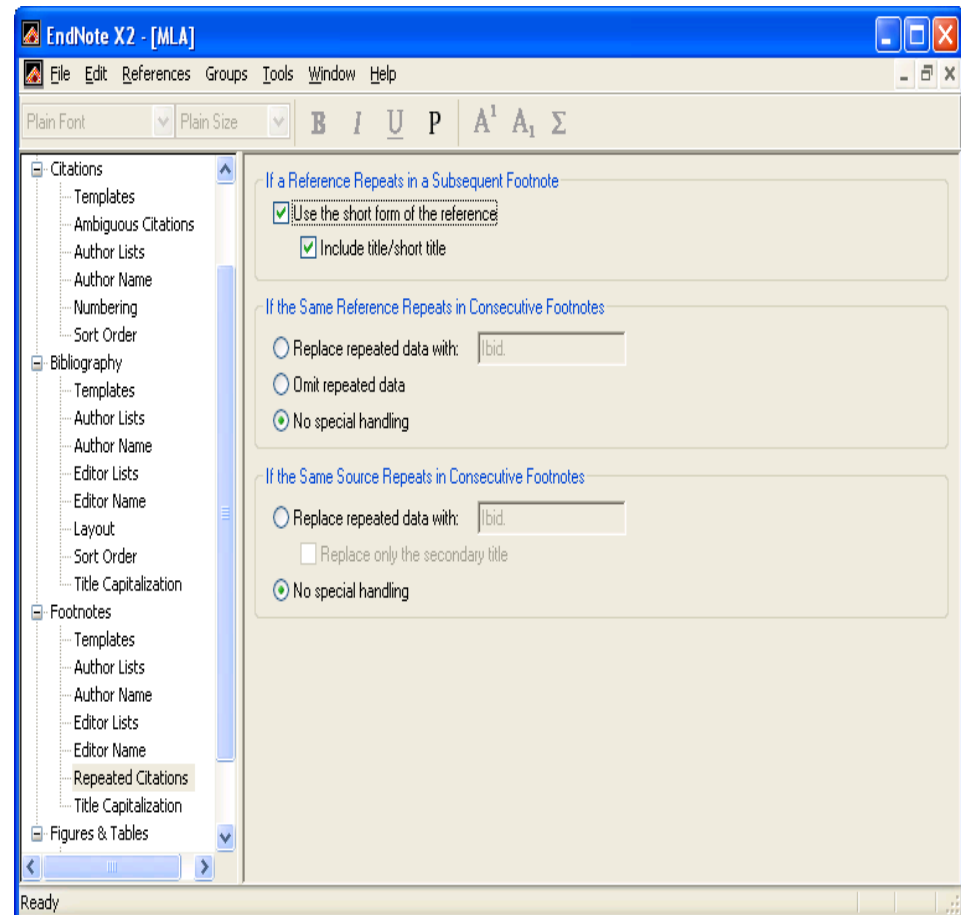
EndNote X2 - [MLA]

File Edit References Groups Tools Window Help

Plain Font Plain Size B I U P $A^1$ $A_1$ Σ

Citations
Templates
Ambiguous Citations
Author Lists
Author Name
Numbering
Sort Order
Bibliography
Templates
Author Lists
Author Name
Editor Lists
Editor Name
Layout
Sort Order
Title Capitalization
Footnotes
Templates
Author Lists
Author Name
Editor Lists
Editor Name
Repeated Citations
Title Capitalization
Figures & Tables

If a Reference Repeats in a Subsequent Footnote
Use the short form of the reference
Include title/short title

If the Same Reference Repeats in Consecutive Footnotes
Replace repeated data with: Ibid.
Omit repeated data
No special handling

If the Same Source Repeats in Consecutive Footnotes
Replace repeated data with: Ibid.
Replace only the secondary title
No special handling

Ready